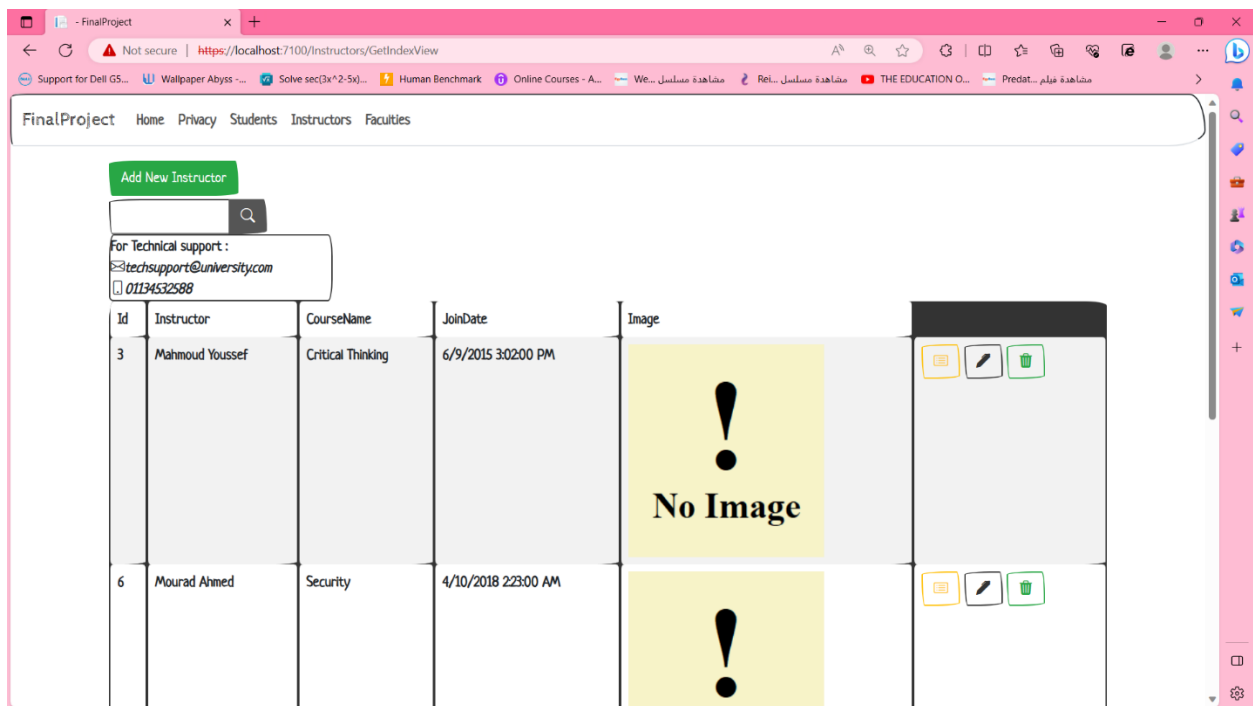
- FinalProject

Not secure | https://localhost:7100/Instructors/GetIndexView

Support for Dell G5... Wallpaper Abyss -... Solve sec(3x^2-5x)... Human Benchmark Online Courses - A... We... مشاهدة مسلسل Rei... مشاهدة مسلسل THE EDUCATION O... Predat... مشاهدة فيلم

FinalProject Home Privacy Students Instructors Faculties

Add New Instructor

For Technical support :
techsupport@university.com
01134532588

| Id | Instructor | CourseName | JoinDate | Image | |
|---|---|---|---|---|---|
| 3 | Mahmoud Youssef | Critical Thinking | 6/9/2015 3:02:00 PM | ! No Image | |
| 6 | Mourad Ahmed | Security | 4/10/2018 2:23:00 AM | ! | |